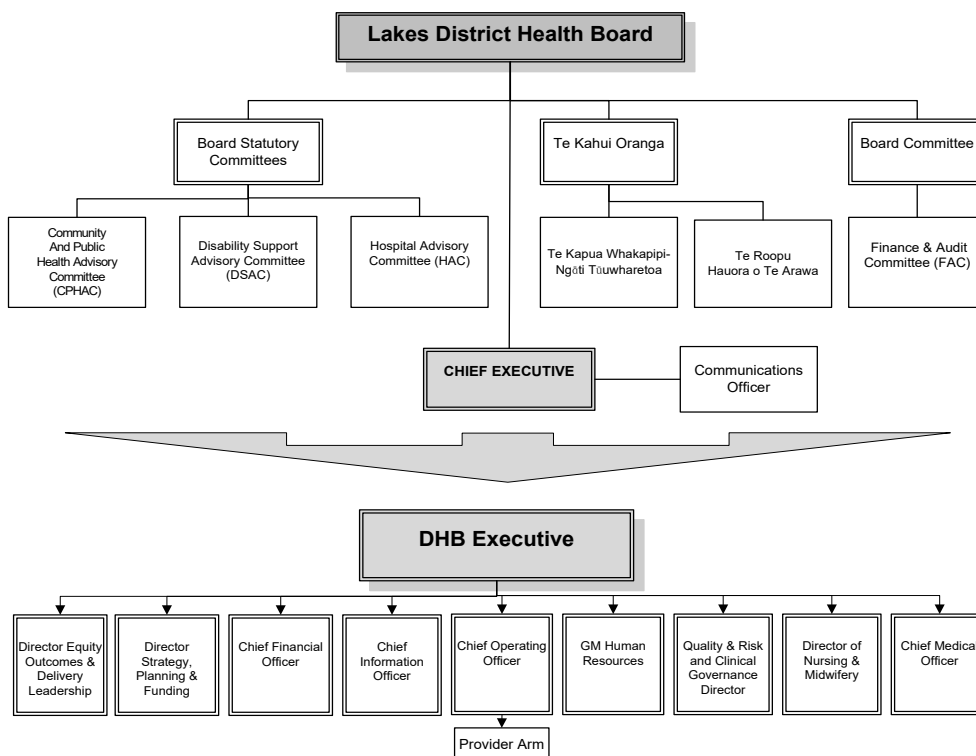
Lakes District Health Board

Board Statutory Committees

Te Kahui Oranga

Board Committee

Community And Public Health Advisory Committee (CPHAC)

Disability Support Advisory Committee (DSAC)

Hospital Advisory Committee (HAC)

Te Kapua Whakapipi- Ngāti Tūuwharetoa

Te Roopu Hauora o Te Arawa

Finance & Audit Committee (FAC)

CHIEF EXECUTIVE

Communications Officer

DHB Executive

Director Equity Outcomes & Delivery Leadership

Director Strategy, Planning & Funding

Chief Financial Officer

Chief Information Officer

Chief Operating Officer

GM Human Resources

Quality & Risk and Clinical Governance Director

Director of Nursing & Midwifery

Chief Medical Officer

Provider Arm